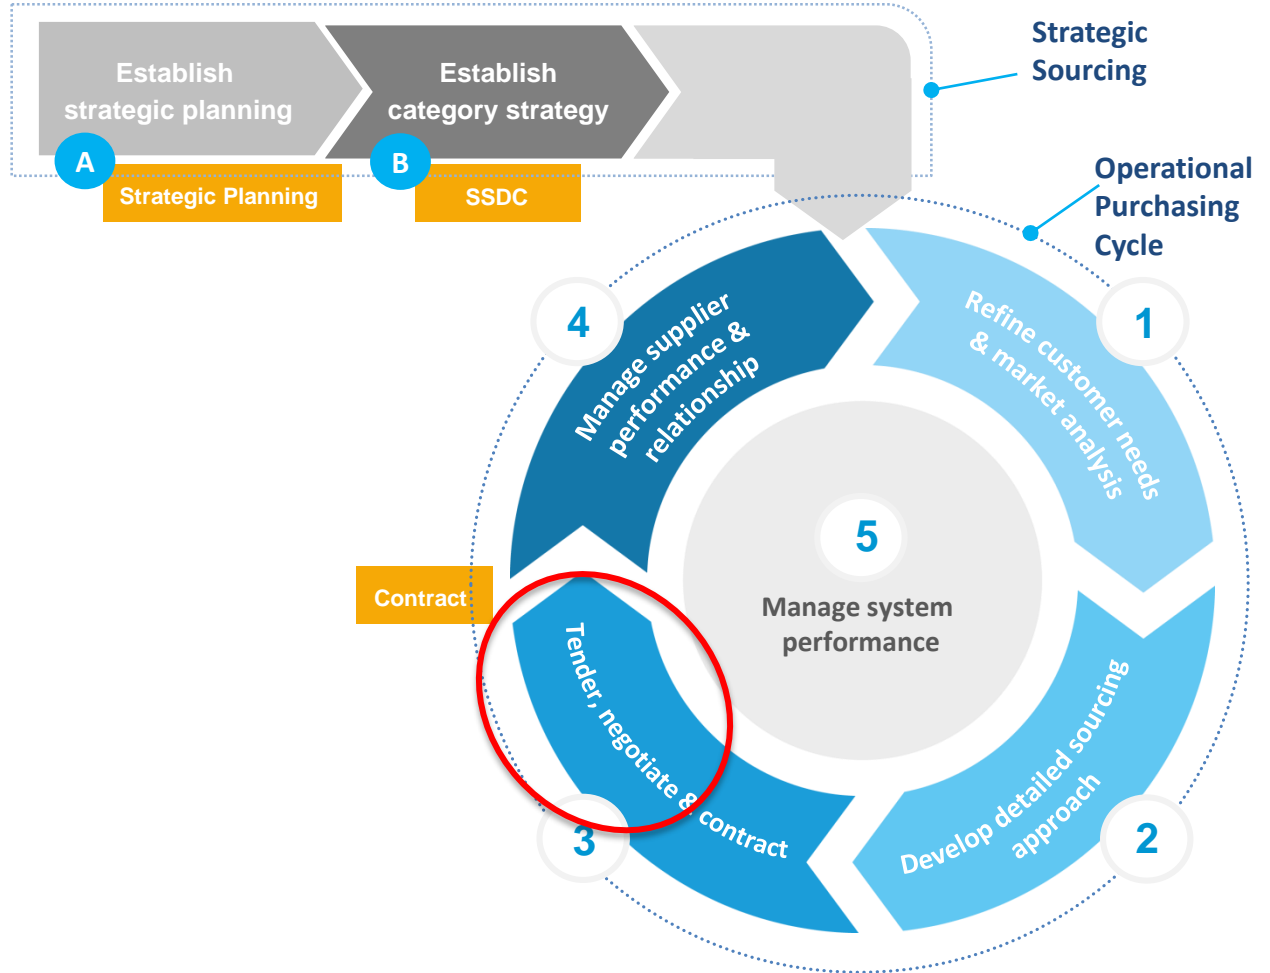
Establish strategic planning

A

Strategic Planning

Establish category strategy

B

SSDC

Strategic Sourcing

Operational Purchasing Cycle

1

Refine customer needs & market analysis

2

Develop detailed sourcing approach

3

Tender, negotiate & contract

Contract

4

Manage supplier performance & relationship

5

Manage system performance